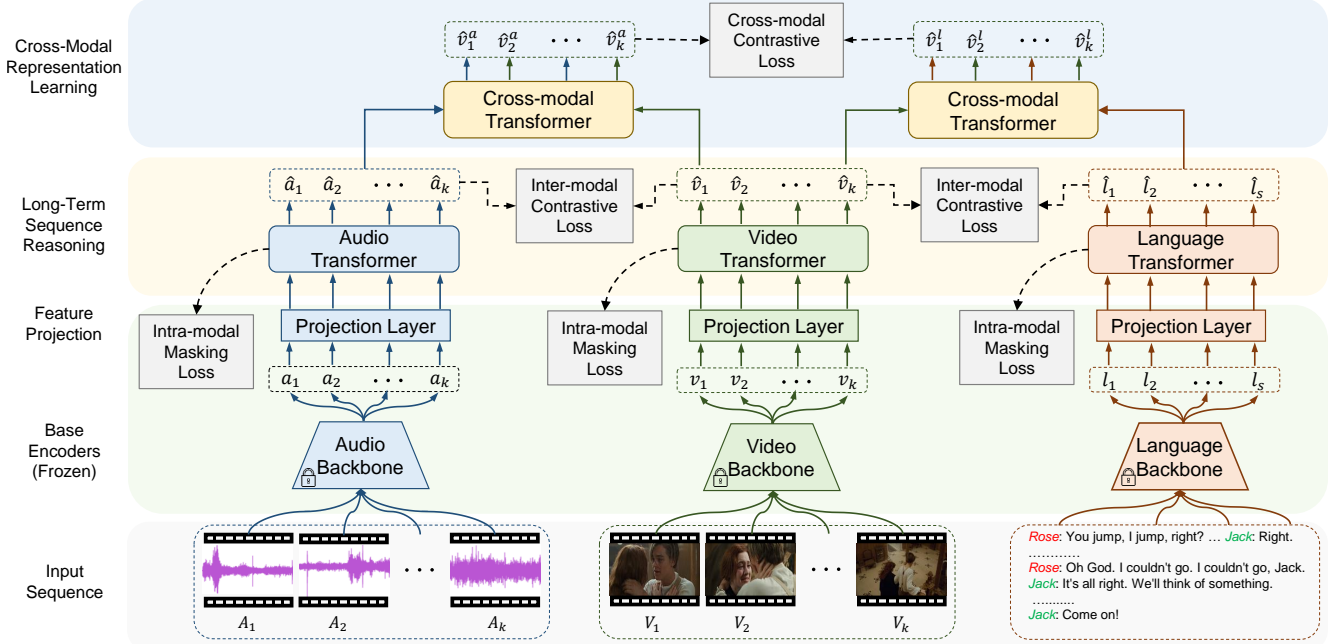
Cross-Modal Representation Learning

$\hat{v}_1^a$ $\hat{v}_2^a$ $\cdots$ $\hat{v}_k^a$

Cross-modal Contrastive Loss

$\hat{v}_1^l$ $\hat{v}_2^l$ $\cdots$ $\hat{v}_k^l$

Cross-modal Transformer

Cross-modal Transformer

Long-Term Sequence Reasoning

$\hat{a}_1$ $\hat{a}_2$ $\cdots$ $\hat{a}_k$

Inter-modal Contrastive Loss

$\hat{v}_1$ $\hat{v}_2$ $\cdots$ $\hat{v}_k$

Inter-modal Contrastive Loss

$\hat{l}_1$ $\hat{l}_2$ $\cdots$ $\hat{l}_s$

Audio Transformer

Video Transformer

Language Transformer

Feature Projection

Intra-modal Masking Loss

Projection Layer

Intra-modal Masking Loss

Projection Layer

Intra-modal Masking Loss

Projection Layer

$a_1$ $a_2$ $\cdots$ $a_k$

$v_1$ $v_2$ $\cdots$ $v_k$

$l_1$ $l_2$ $\cdots$ $l_s$

Base Encoders (Frozen)

Audio Backbone

Video Backbone

Language Backbone

Input Sequence

$A_1$ $A_2$ $\cdots$ $A_k$

$V_1$ $V_2$ $\cdots$ $V_k$

Rose: You jump, I jump, right? … Jack: Right.
…………
Rose: Oh God. I couldn't go. I couldn't go, Jack.
Jack: It's all right. We'll think of something.
…………
Jack: Come on!